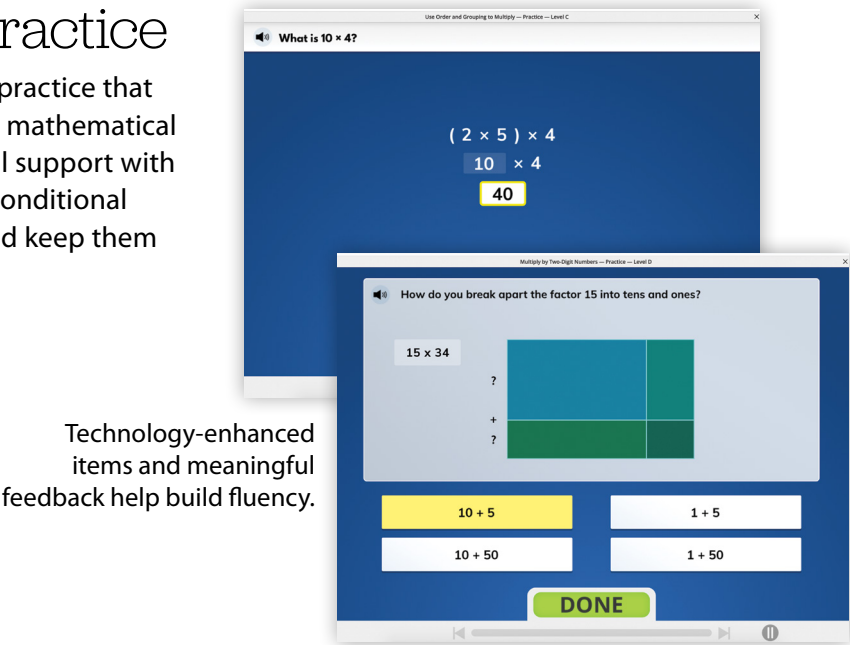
ractice

practice that mathematical l support with onditional d keep them

Use Order and Grouping to Multiply — Practice — Level C

What is 10 × 4?

( 2 × 5 ) × 4

10 × 4

40

Multiply by Two-Digit Numbers — Practice — Level D

How do you break apart the factor 15 into tens and ones?

15 x 34

?

+

?

10 + 5

1 + 5

10 + 50

1 + 50

DONE

Technology-enhanced items and meaningful feedback help build fluency.